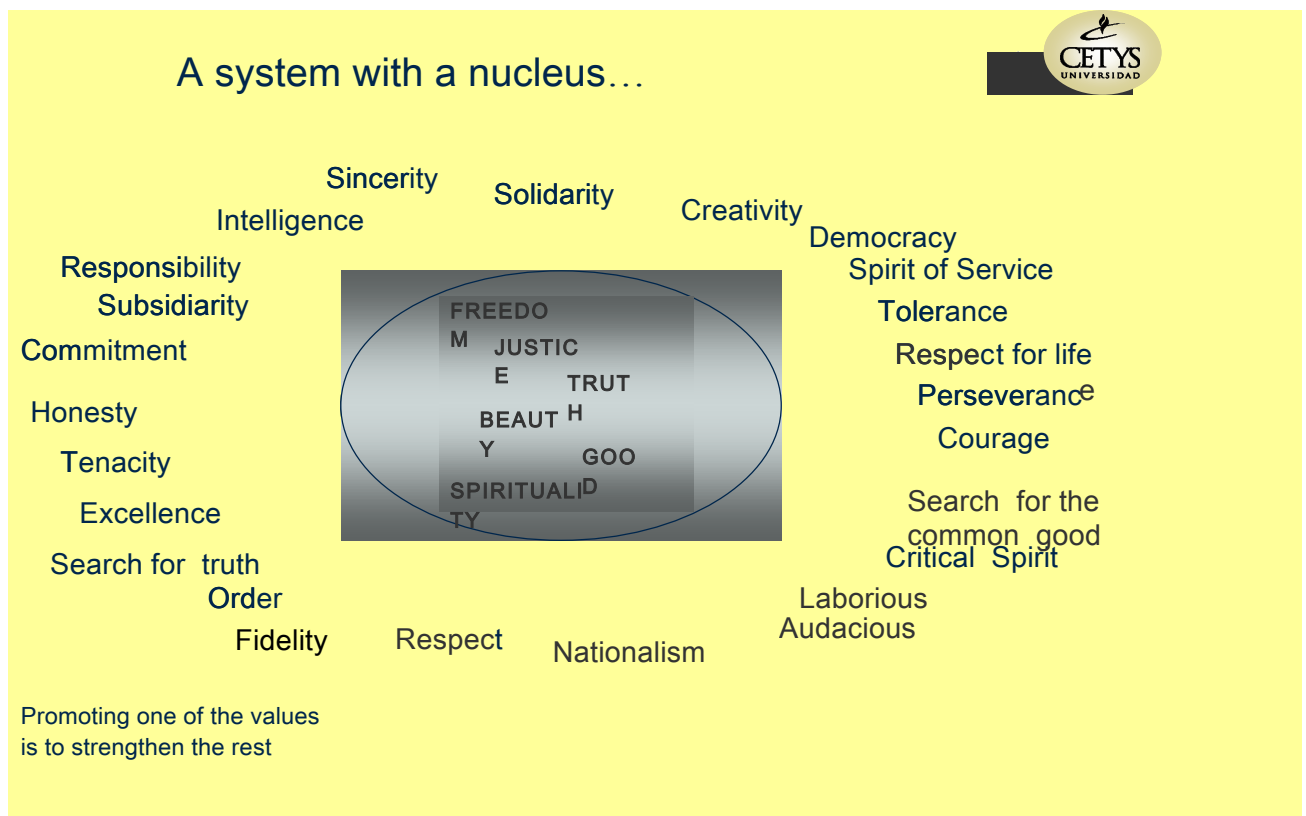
A system with a nucleus…

CETYS UNIVERSIDAD

Sincerity
Solidarity
Intelligence
Creativity
Democracy
Responsibility
Spirit of Service
Subsidiarity
Tolerance
Commitment
Respect for life
Perseverance
Honesty
Courage
Tenacity
Excellence
Search for the common good
Critical Spirit
Search for truth
Order
Laborious
Audacious
Fidelity
Respect
Nationalism

FREEDOM
JUSTICE
TRUTH
BEAUTY
GOOD
SPIRITUALITY

Promoting one of the values is to strengthen the rest